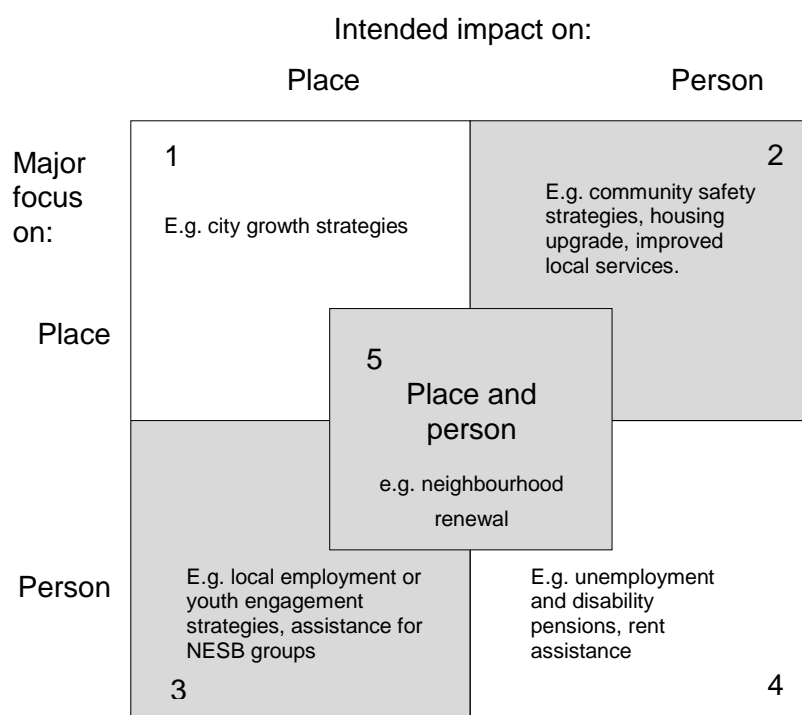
Intended impact on:

Place

Person

Major focus on:

1

E.g. city growth strategies

2

E.g. community safety strategies, housing upgrade, improved local services.

Place

5

Place and person

e.g. neighbourhood renewal

Person

E.g. local employment or youth engagement strategies, assistance for NESB groups

3

E.g. unemployment and disability pensions, rent assistance

4